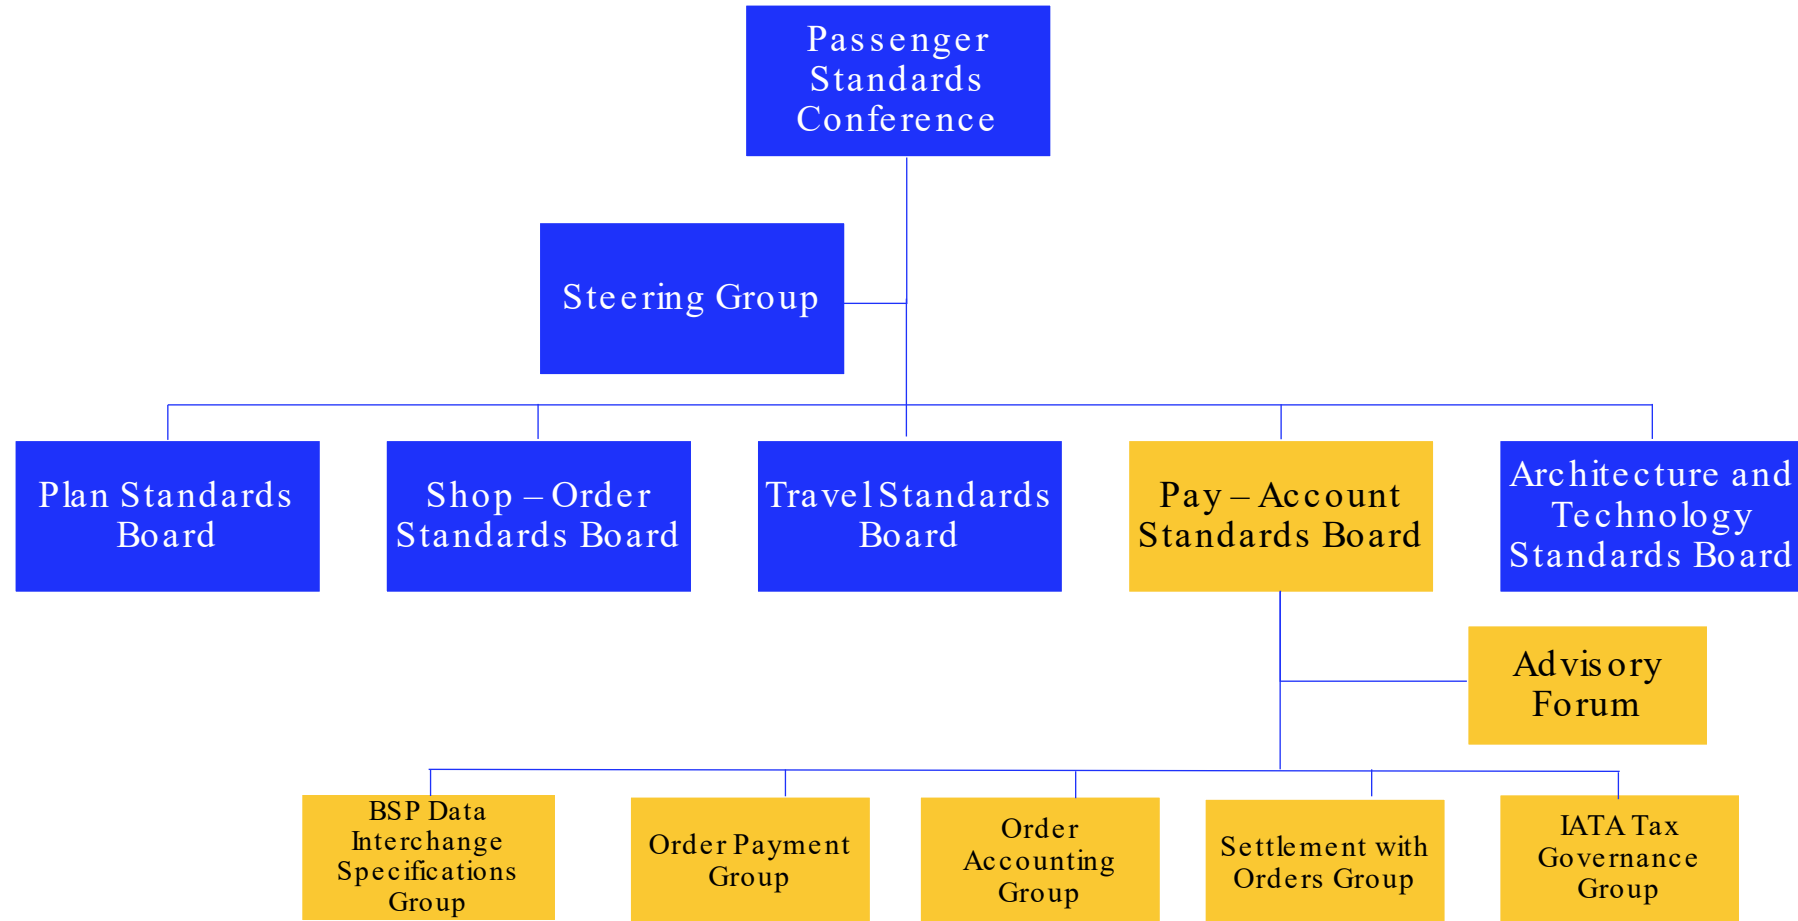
Passenger Standards Conference

Steering Group

Plan Standards Board

Shop – Order Standards Board

Travel Standards Board

Pay – Account Standards Board

Architecture and Technology Standards Board

Advisory Forum

BSP Data Interchange Specifications Group

Order Payment Group

Order Accounting Group

Settlement with Orders Group

IATA Tax Governance Group